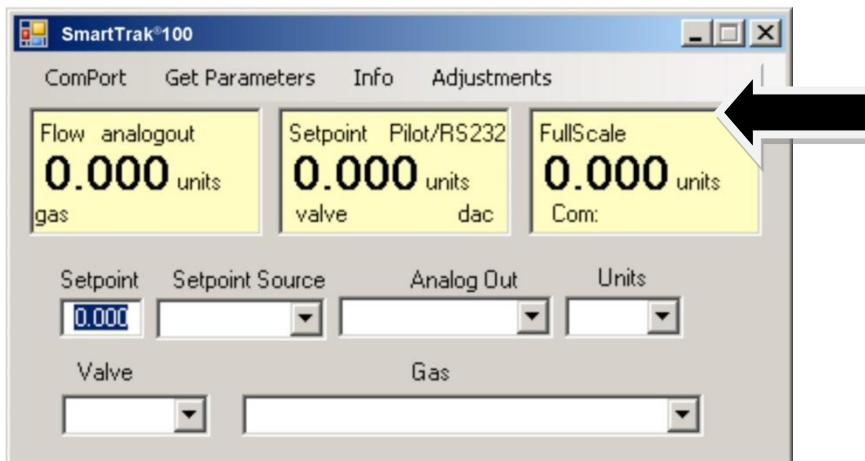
SmartTrak®100

ComPort Get Parameters Info Adjustments

Flow analogout
0.000 units
gas

Setpoint Pilot/RS232
0.000 units
valve dac

FullScale
0.000 units
Com:

Setpoint
0.000

Setpoint Source

Analog Out

Units

Valve

Gas